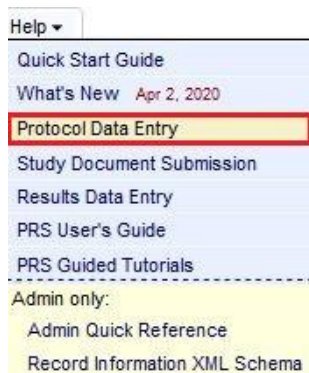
Help ▾

Quick Start Guide

What's New Apr 2, 2020

Protocol Data Entry

Study Document Submission

Results Data Entry

PRS User's Guide

PRS Guided Tutorials

Admin only:

Admin Quick Reference

Record Information XML Schema